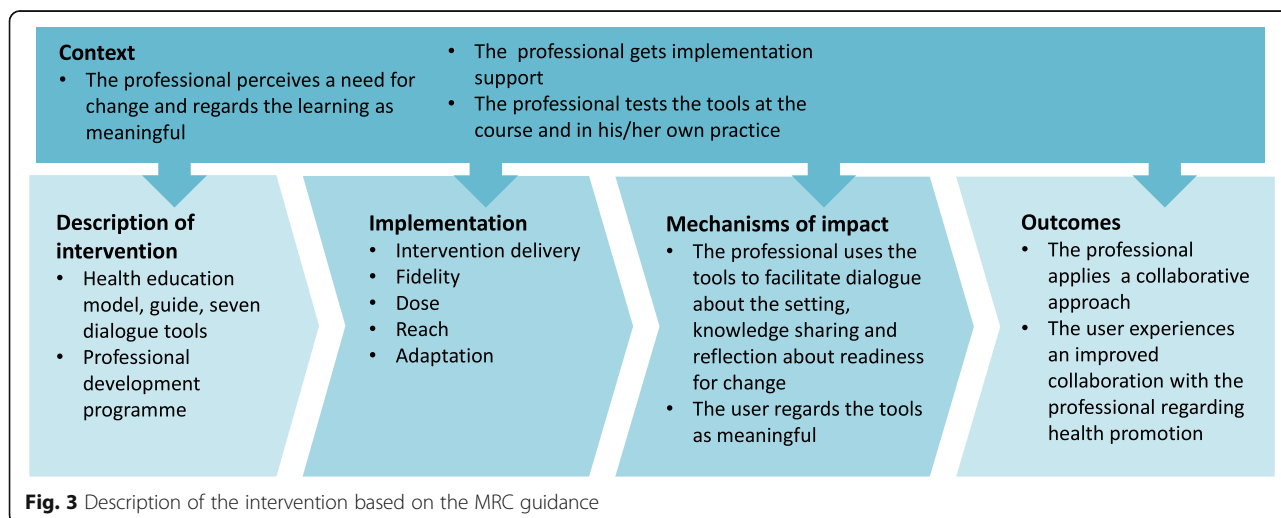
Context

- The professional perceives a need for change and regards the learning as meaningful
- The  professional gets implementation support
- The professional tests the tools at the course and in his/her own practice

Description of intervention

- Health education model, guide, seven dialogue tools
- Professional development programme

Implementation

- Intervention delivery
- Fidelity
- Dose
- Reach
- Adaptation

Mechanisms of impact

- The professional uses the tools to facilitate dialogue about the setting, knowledge sharing and reflection about readiness for change
- The user regards the tools as meaningful

Outcomes

- The professional applies  a collaborative approach
- The user experiences an improved collaboration with the professional regarding health promotion

**Fig. 3** Description of the intervention based on the MRC guidance